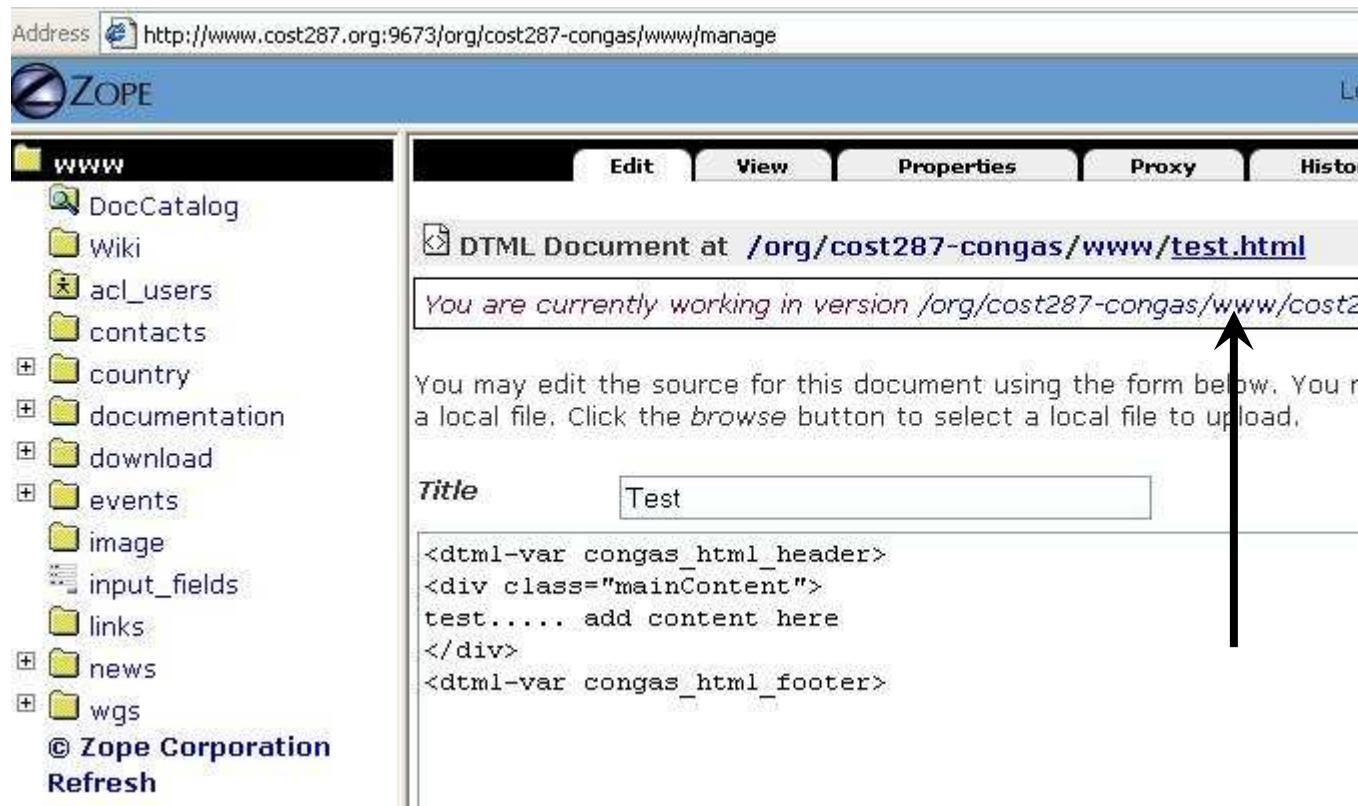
Address http://www.cost287.org:9673/org/cost287-congas/www/manage

ZOPE

L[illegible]

www
DocCatalog
Wiki
acl_users
contacts
country
documentation
download
events
image
input_fields
links
news
wgs
© Zope Corporation
Refresh

Edit
View
Properties
Proxy
Histo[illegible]

DTML Document at /org/cost287-congas/www/test.html

You are currently working in version /org/cost287-congas/www/cost2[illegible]

You may edit the source for this document using the form below. You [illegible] a local file. Click the browse button to select a local file to upload.

Title
Test

<dtml-var congas_html_header>
<div class="mainContent">
test..... add content here
</div>
<dtml-var congas_html_footer>